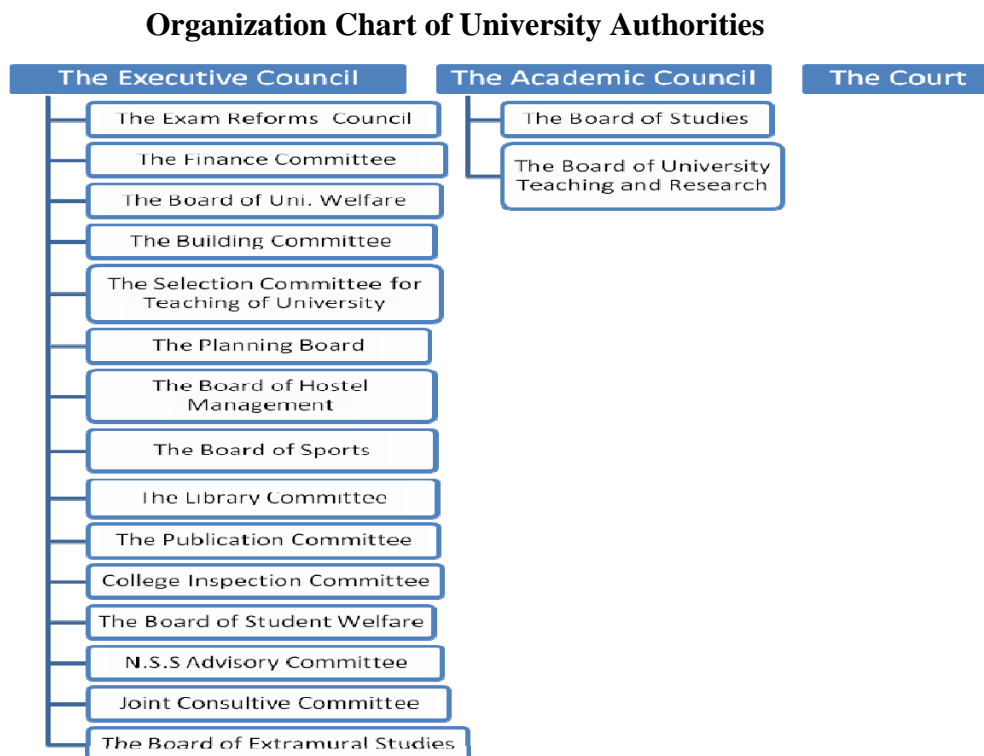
Organization Chart of University Authorities

The Executive Council

The Exam Reforms Council

The Finance Committee

The Board of Uni. Welfare

The Building Committee

The Selection Committee for Teaching of University

The Planning Board

The Board of Hostel Management

The Board of Sports

The Library Committee

The Publication Committee

College Inspection Committee

The Board of Student Welfare

N.S.S Advisory Committee

Joint Consultive Committee

The Board of Extramural Studies

The Academic Council

The Board of Studies

The Board of University Teaching and Research

The Court